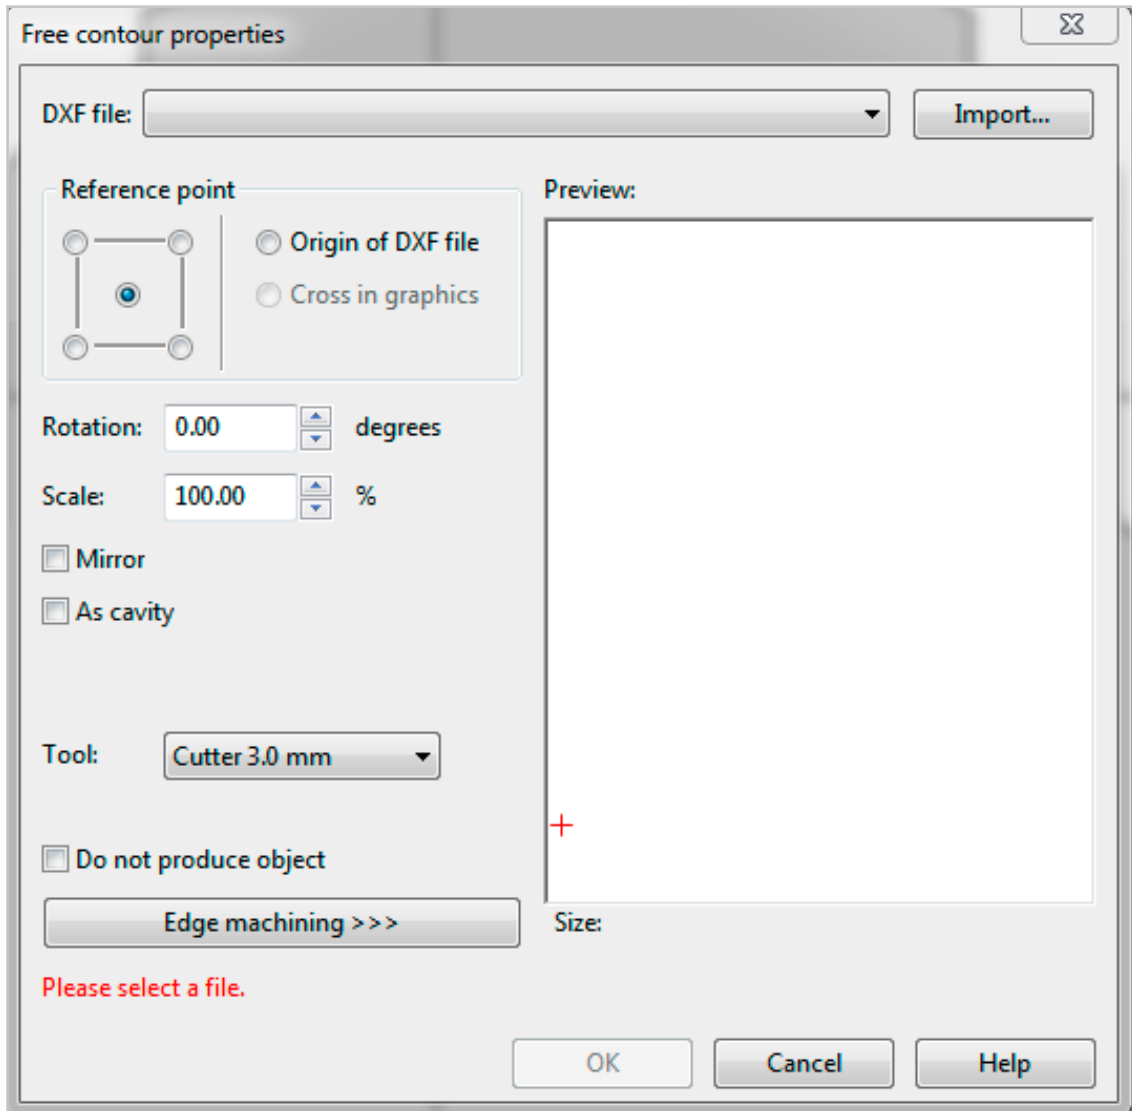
Free contour properties

DXF file:

Import...

Reference point

Origin of DXF file

Cross in graphics

Preview:

Rotation: 0.00 degrees

Scale: 100.00 %

Mirror

As cavity

Tool: Cutter 3.0 mm

Do not produce object

Edge machining >>>

Size:

Please select a file.

OK

Cancel

Help